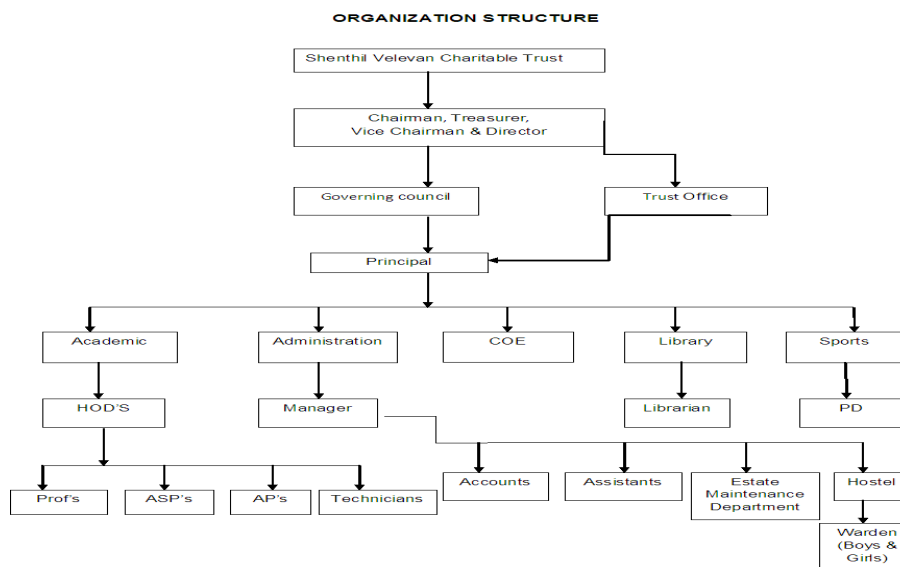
ORGANIZATION STRUCTURE

Shenthil Velevan Charitable Trust

Chairman, Treasurer, Vice Chairman & Director

Governing council

Trust Office

Principal

Academic

Administration

COE

Library

Sports

HOD'S

Manager

Librarian

PD

Prof's

ASP's

AP's

Technicians

Accounts

Assistants

Estate Maintenance Department

Hostel

Warden (Boys & Girls)